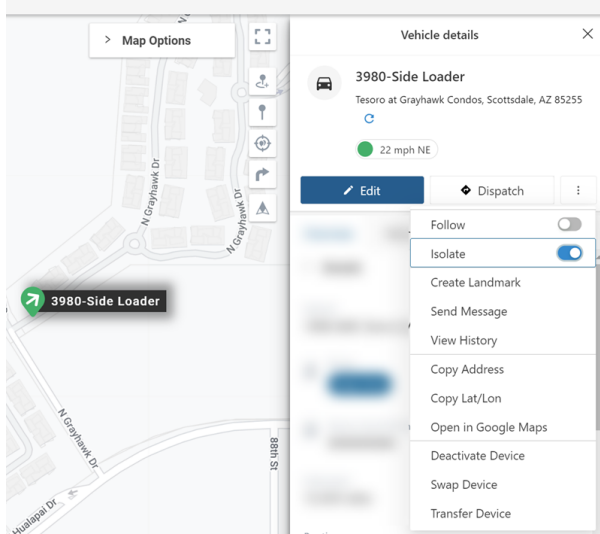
> Map Options

N Grayhawk Dr

N Grayhawk Dr

N Grayhawk Dr

3980-Side Loader

N Grayhawk Dr

88th St

Hualapai Dr

Vehicle details

3980-Side Loader

Tesoro at Grayhawk Condos, Scottsdale, AZ 85255

22 mph NE

Edit

Dispatch

Follow

Isolate

Create Landmark

Send Message

View History

Copy Address

Copy Lat/Lon

Open in Google Maps

Deactivate Device

Swap Device

Transfer Device